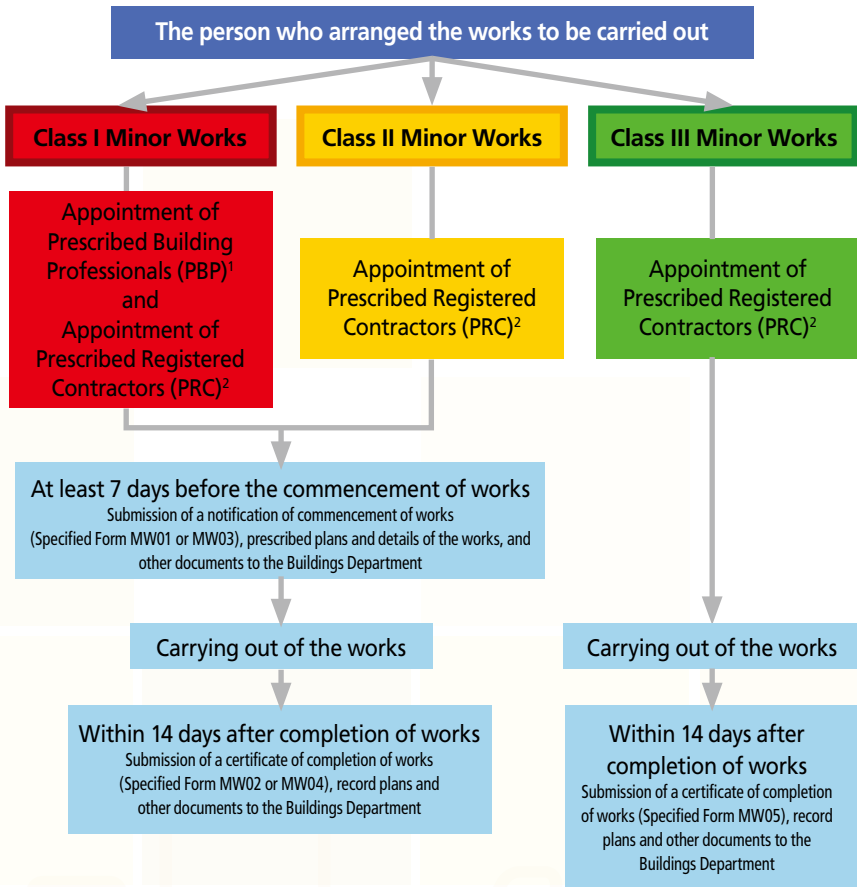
The person who arranged the works to be carried out

Class I Minor Works

Class II Minor Works

Class III Minor Works

Appointment of Prescribed Building Professionals (PBP)$^1$ and Appointment of Prescribed Registered Contractors (PRC)$^2$

Appointment of Prescribed Registered Contractors (PRC)$^2$

Appointment of Prescribed Registered Contractors (PRC)$^2$

At least 7 days before the commencement of works
Submission of a notification of commencement of works (Specified Form MW01 or MW03), prescribed plans and details of the works, and other documents to the Buildings Department

Carrying out of the works

Carrying out of the works

Within 14 days after completion of works
Submission of a certificate of completion of works (Specified Form MW02 or MW04), record plans and other documents to the Buildings Department

Within 14 days after completion of works
Submission of a certificate of completion of works (Specified Form MW05), record plans and other documents to the Buildings Department